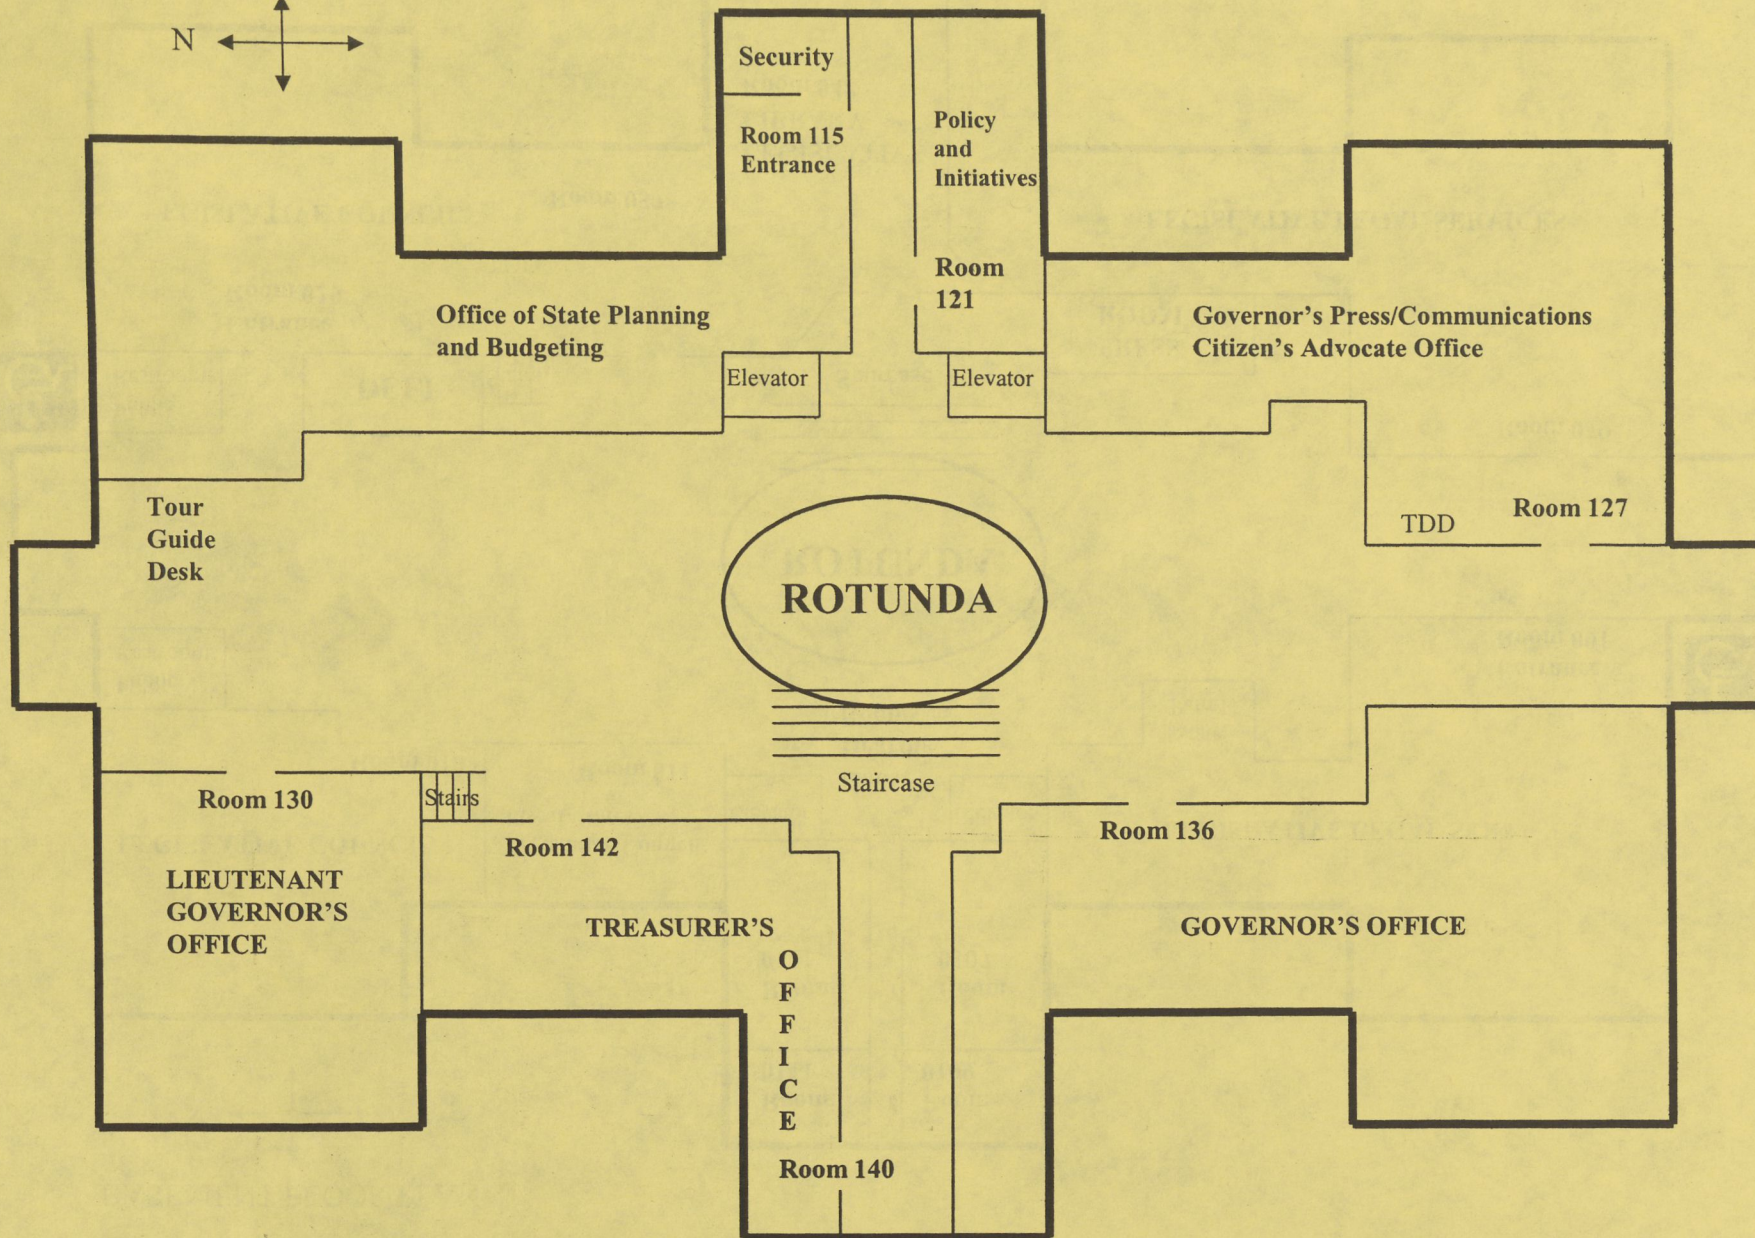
N

Security

Room 115 Entrance

Policy and Initiatives

Room 121

Office of State Planning and Budgeting

Governor's Press/Communications Citizen's Advocate Office

Elevator

Elevator

Tour Guide Desk

TDD

Room 127

ROTUNDA

Staircase

Room 130

Stairs

Room 142

Room 136

LIEUTENANT GOVERNOR'S OFFICE

TREASURER'S OFFICE

GOVERNOR'S OFFICE

Room 140